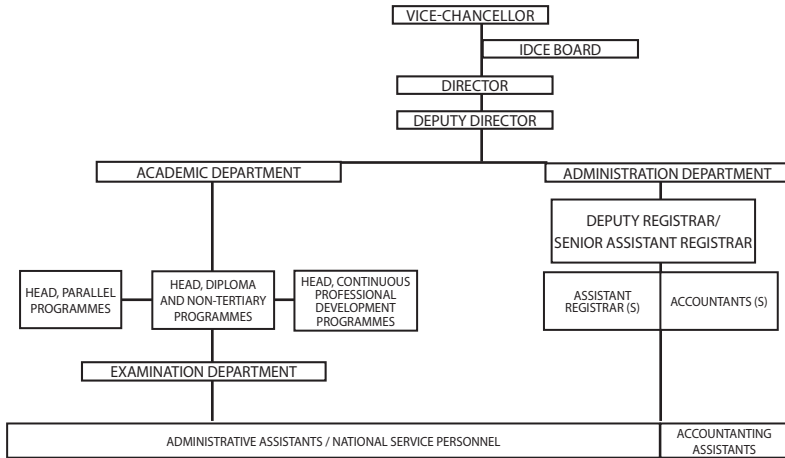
VICE-CHANCELLOR

IDCE BOARD

DIRECTOR

DEPUTY DIRECTOR

ACADEMIC DEPARTMENT

ADMINISTRATION DEPARTMENT

DEPUTY REGISTRAR/ SENIOR ASSISTANT REGISTRAR

HEAD, PARALLEL PROGRAMMES

HEAD, DIPLOMA AND NON-TERTIARY PROGRAMMES

HEAD, CONTINUOUS PROFESSIONAL DEVELOPMENT PROGRAMMES

ASSISTANT REGISTRAR (S)

ACCOUNTANTS (S)

EXAMINATION DEPARTMENT

ADMINISTRATIVE ASSISTANTS / NATIONAL SERVICE PERSONNEL

ACCOUNTANTING ASSISTANTS